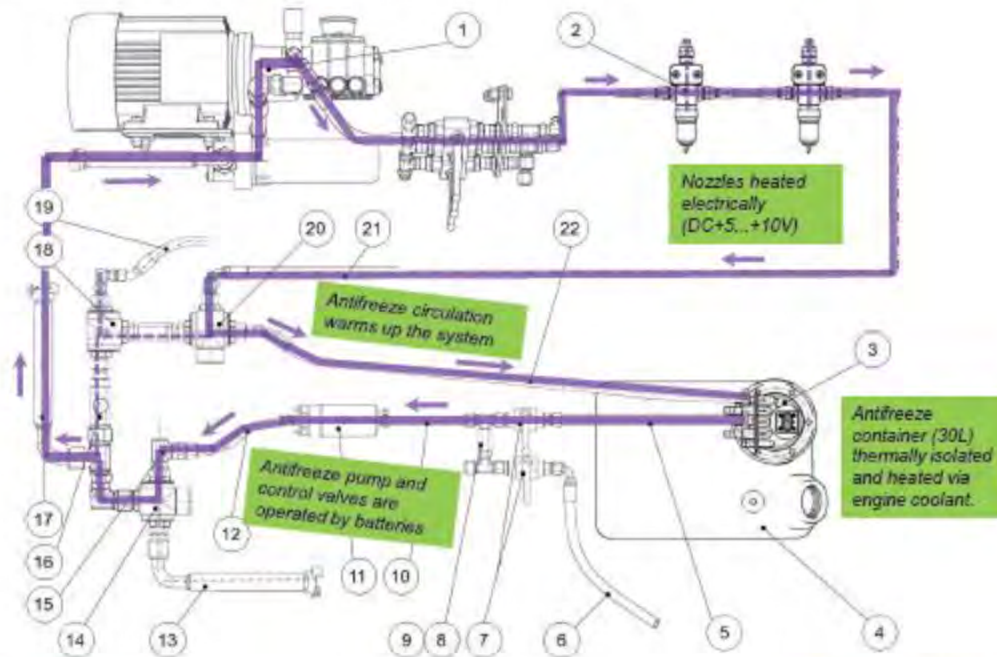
1
2
Nozzles heated electrically (DC+5,..+10V)
19
18
20
21
22
Antifreeze circulation warms up the system
3
Antifreeze container (30L) thermally isolated and heated via engine coolant.
Antifreeze pump and control valves are operated by batteries
17
16
15
14
13
12
11
10
9
8
7
6
5
4